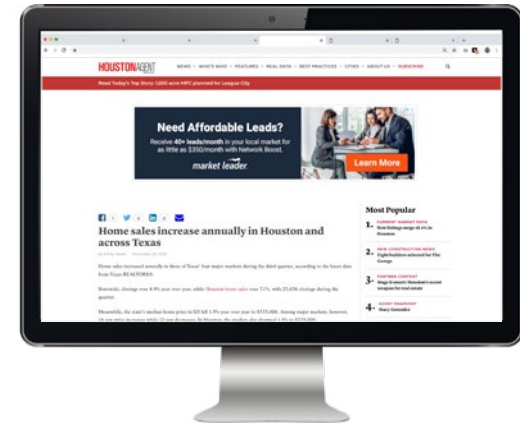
HOUSTONAGENT

NEWS • WHO'S WHO • FEATURES • REAL DATA • BEST PRACTICES • CITIES • ABOUT US • SUBSCRIBE

Read Today's Top Story: 1,200-acre MPC planned for League City

Need Affordable Leads?

Receive 40+ leads/month in your local market for as little as $350/month with Network Boost.

market leader

Learn More

Home sales increase annually in Houston and across Texas

Most Popular

1. New listings surge 41.4% in Houston

2. Eight builders selected for The George

3. Stage 6 smart: Houston's secret weapon for real estate

4. Stacy Gonzalez

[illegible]